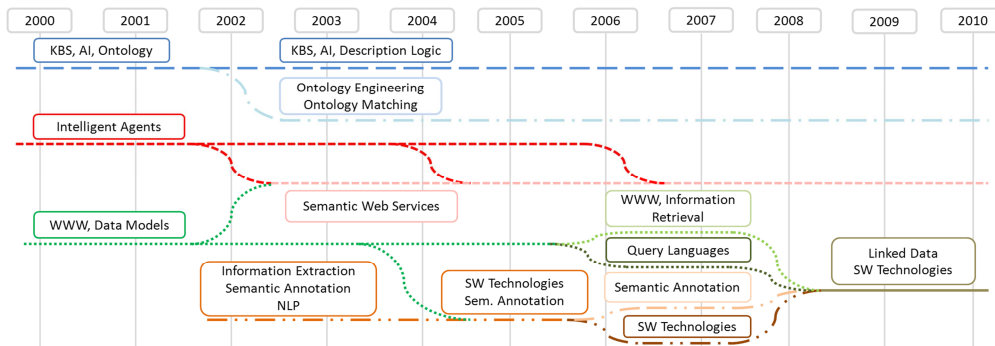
2000
2001
2002
2003
2004
2005
2006
2007
2008
2009
2010

KBS, AI, Ontology
KBS, AI, Description Logic
Ontology Engineering
Ontology Matching
Intelligent Agents
Semantic Web Services
WWW, Data Models
WWW, Information Retrieval
Query Languages
Linked Data
SW Technologies
Information Extraction
Semantic Annotation
NLP
SW Technologies
Sem. Annotation
Semantic Annotation
SW Technologies